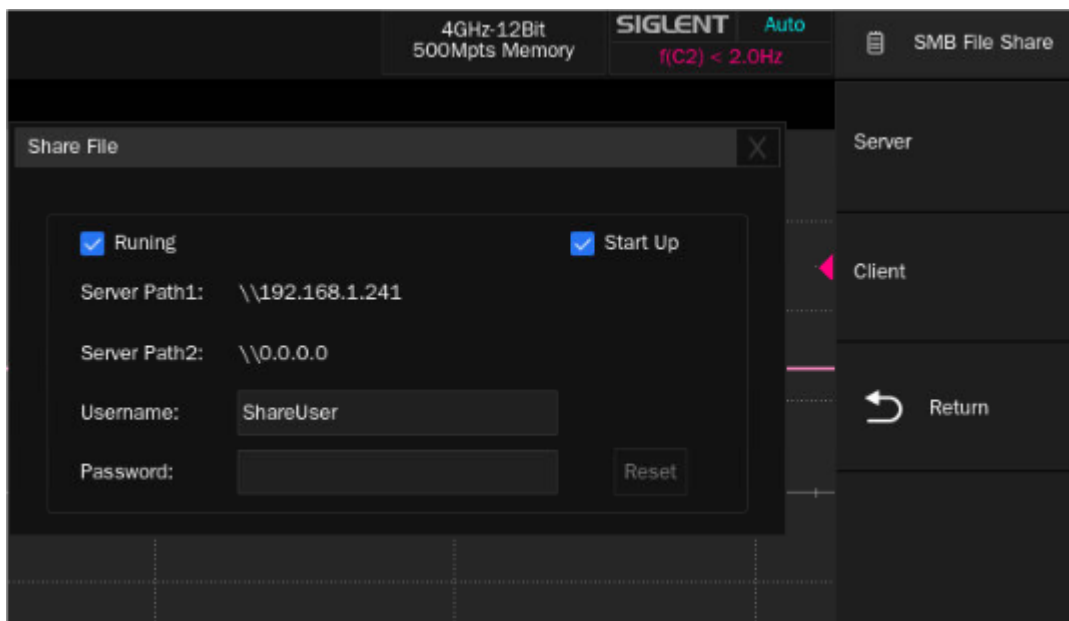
4GHz-12Bit
500Mpts Memory

SIGLENT Auto
f(C2) < 2.0Hz

SMB File Share

Share File

X

Runing

Start Up

Server Path1: \\192.168.1.241

Server Path2: \\0.0.0.0

Username: ShareUser

Password:

Reset

Server

Client

Return